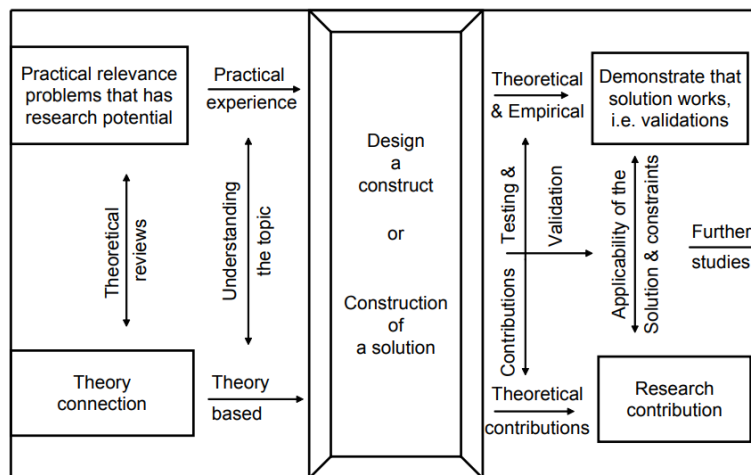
Practical relevance problems that has research potential

Practical experience

Theoretical reviews

Understanding the topic

Theory connection

Theory based

Design a construct

or

Construction of a solution

Theoretical & Empirical

Demonstrate that solution works, i.e. validations

Testing & Validation

Contributions

Applicability of the Solution & constraints

Further studies

Theoretical contributions

Research contribution